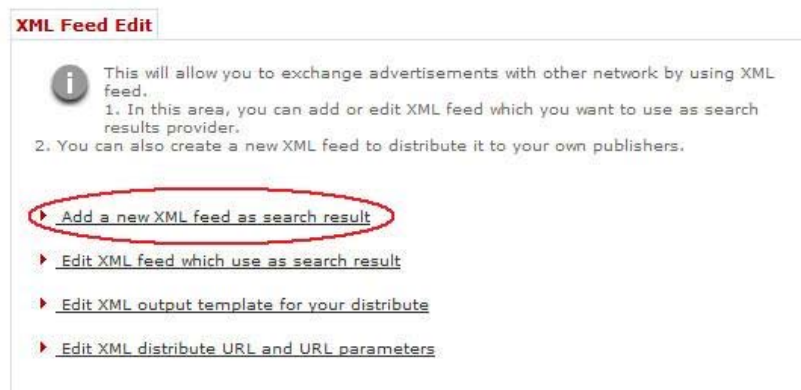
XML Feed Edit

This will allow you to exchange advertisements with other network by using XML feed.
1. In this area, you can add or edit XML feed which you want to use as search results provider.
2. You can also create a new XML feed to distribute it to your own publishers.

Add a new XML feed as search result

Edit XML feed which use as search result

Edit XML output template for your distribute

Edit XML distribute URL and URL parameters